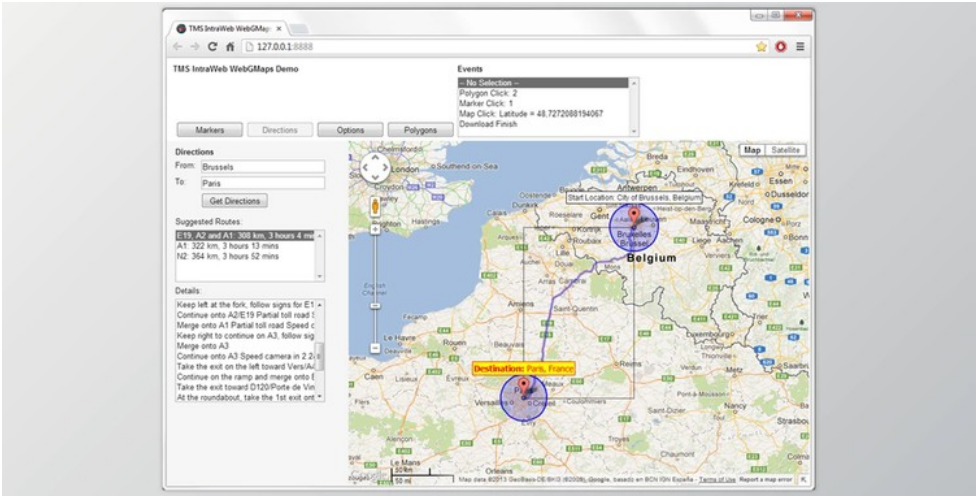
TMS IntraWeb WebGMaps ×

127.0.0.1:8888

TMS IntraWeb WebGMaps Demo

Events

-- No Selection --
Polygon Click: 2
Marker Click: 1
Map Click: Latitude = 48.7272088194067
Download Finish

Markers | Directions | Options | Polygons

Directions

From: Brussels

To: Paris

Get Directions

Suggested Routes:

E19, A2 and A1: 308 km, 3 hours 4 mi
A1: 322 km, 3 hours 13 mins
N2: 364 km, 3 hours 52 mins

Details:

Keep left at the fork, follow signs for E1
Continue onto A2/E19 Partial toll road S
Merge onto A1 Partial toll road Speed c
Keep right to continue on A3, follow sig
Merge onto A3
Continue onto A3 Speed camera in 2.2
Take the exit on the left toward Vers/Ai
Continue on the ramp and merge onto
Take the exit toward D120/Porte de Vin
At the roundabout, take the 1st exit ont

Map | Satellite

Start Location: City of Brussels, Belgium

Destination: Paris, France

Belgium

London

Southend on Sea

Antwerpen

Gent

Roeselare

Roubaix

Kortrijk

Bruxelles Brussel

Krefeld

Essen

Düsseldorf

Cologne

Bonn

Hastings

Calais

Amiens

Saint-Quentin

Le Havre

Rouen

Reims

Luxembourg

Versailles

Créteil

Nancy

Le Mans

English Channel

20 km

50 mi

Map data ©2013 GeoBasis-DE/BKG (©2009), Google, basado en BCN IGN España - Terms of Use Report a map error